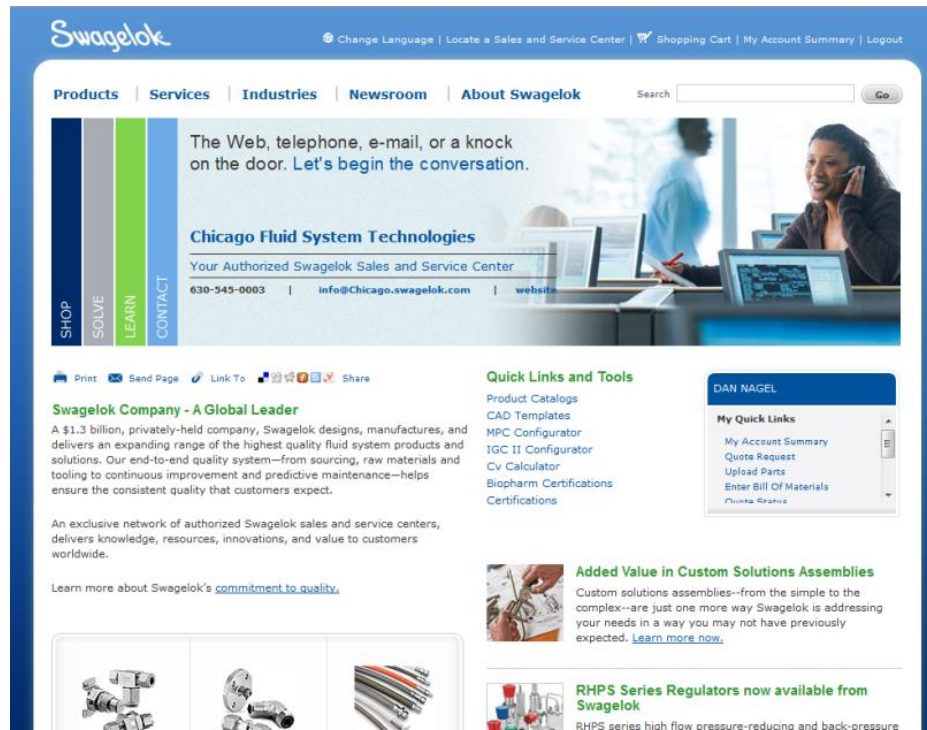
Swagelok

Change Language | Locate a Sales and Service Center | Shopping Cart | My Account Summary | Logout

Products | Services | Industries | Newsroom | About Swagelok

Search

Go

SHOP
SOLVE
LEARN
CONTACT

The Web, telephone, e-mail, or a knock on the door. Let's begin the conversation.

Chicago Fluid System Technologies

Your Authorized Swagelok Sales and Service Center

630-545-0003 | info@Chicago.swagelok.com | website

Print Send Page Link To Share

Swagelok Company - A Global Leader

A $1.3 billion, privately-held company, Swagelok designs, manufactures, and delivers an expanding range of the highest quality fluid system products and solutions. Our end-to-end quality system—from sourcing, raw materials and tooling to continuous improvement and predictive maintenance—helps ensure the consistent quality that customers expect.

An exclusive network of authorized Swagelok sales and service centers, delivers knowledge, resources, innovations, and value to customers worldwide.

Learn more about Swagelok's commitment to quality.

Quick Links and Tools

Product Catalogs
CAD Templates
MPC Configurator
IGC II Configurator
Cv Calculator
Biopharm Certifications
Certifications

DAN NAGEL

My Quick Links

My Account Summary
Quote Request
Upload Parts
Enter Bill Of Materials
Quote Status

Added Value in Custom Solutions Assemblies

Custom solutions assemblies--from the simple to the complex--are just one more way Swagelok is addressing your needs in a way you may not have previously expected. Learn more now.

RHPS Series Regulators now available from Swagelok

RHPS series high flow pressure-reducing and back-pressure